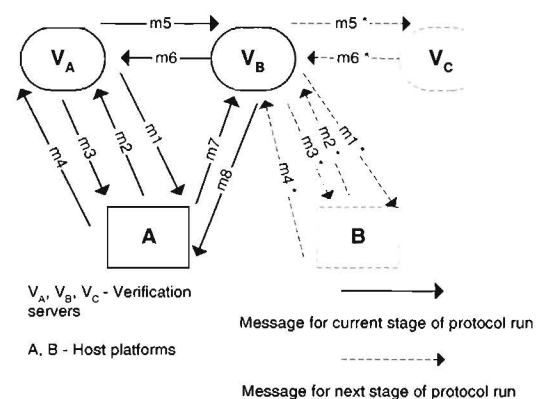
m5

$V_A$

m6

$V_B$

m5 *

m6 *

$V_C$

m4

m3

m2

m1

m7

m8

m4 *

m3 *

m2 *

m1 *

A

B

$V_A$, $V_B$, $V_C$ - Verification servers

A, B - Host platforms

Message for current stage of protocol run

Message for next stage of protocol run